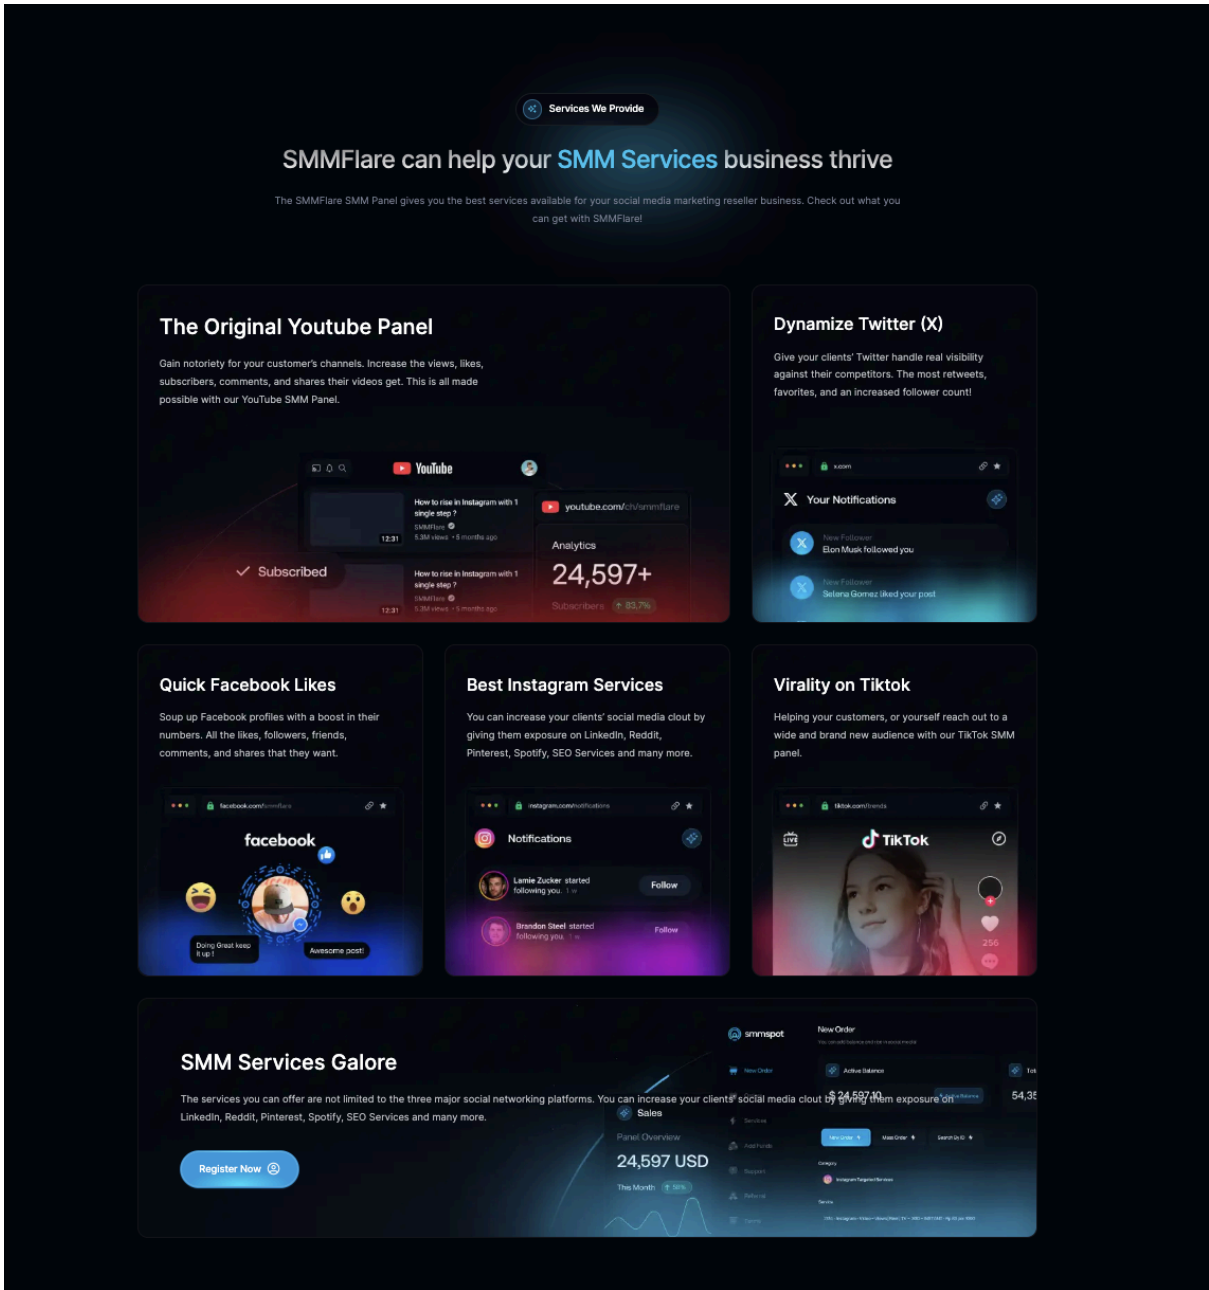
Services We Provide

SMMFlare can help your SMM Services business thrive

The SMMFlare SMM Panel gives you the best services available for your social media marketing reseller business. Check out what you can get with SMMFlare!

The Original Youtube Panel

Gain notoriety for your customer's channels. Increase the views, likes, subscribers, comments, and shares their videos get. This is all made possible with our YouTube SMM Panel.

YouTube

How to rise in Instagram with 1 single step ?
SMMFlare
5.3M views • 5 months ago
12:31

youtube.com/ch/smmflare

Analytics
24,597+
Subscribers ↑ 83.7%

Subscribed

How to rise in Instagram with 1 single step ?
SMMFlare
5.3M views • 5 months ago
12:31

Dynamize Twitter (X)

Give your clients' Twitter handle real visibility against their competitors. The most retweets, favorites, and an increased follower count!

x.com

Your Notifications

New Follower
Elon Musk followed you

New Follower
Selena Gomez liked your post

Quick Facebook Likes

Soup up Facebook profiles with a boost in their numbers. All the likes, followers, friends, comments, and shares that they want.

facebook.com/smmflare

facebook

Doing Great keep it up !

Awesome post!

Best Instagram Services

You can increase your clients' social media clout by giving them exposure on LinkedIn, Reddit, Pinterest, Spotify, SEO Services and many more.

instagram.com/notifications

Notifications

Lamie Zucker started following you. 1 w
Follow

Brandon Steel started following you. 1 w
Follow

Virality on Tiktok

Helping your customers, or yourself reach out to a wide and brand new audience with our TikTok SMM panel.

tiktok.com/trends

LIVE
TikTok
256

SMM Services Galore

The services you can offer are not limited to the three major social networking platforms. You can increase your clients' social media clout by giving them exposure on LinkedIn, Reddit, Pinterest, Spotify, SEO Services and many more.

Register Now

smmspot
New Order
New Order
Services
Add Funds
Support
Refund
Sales
Panel Overview
24,597 USD
This Month ↑ 50%
Active Balance
$ 24,597.10
54,35
New Order
Mass Order
Search by ID
Category
Service
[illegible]